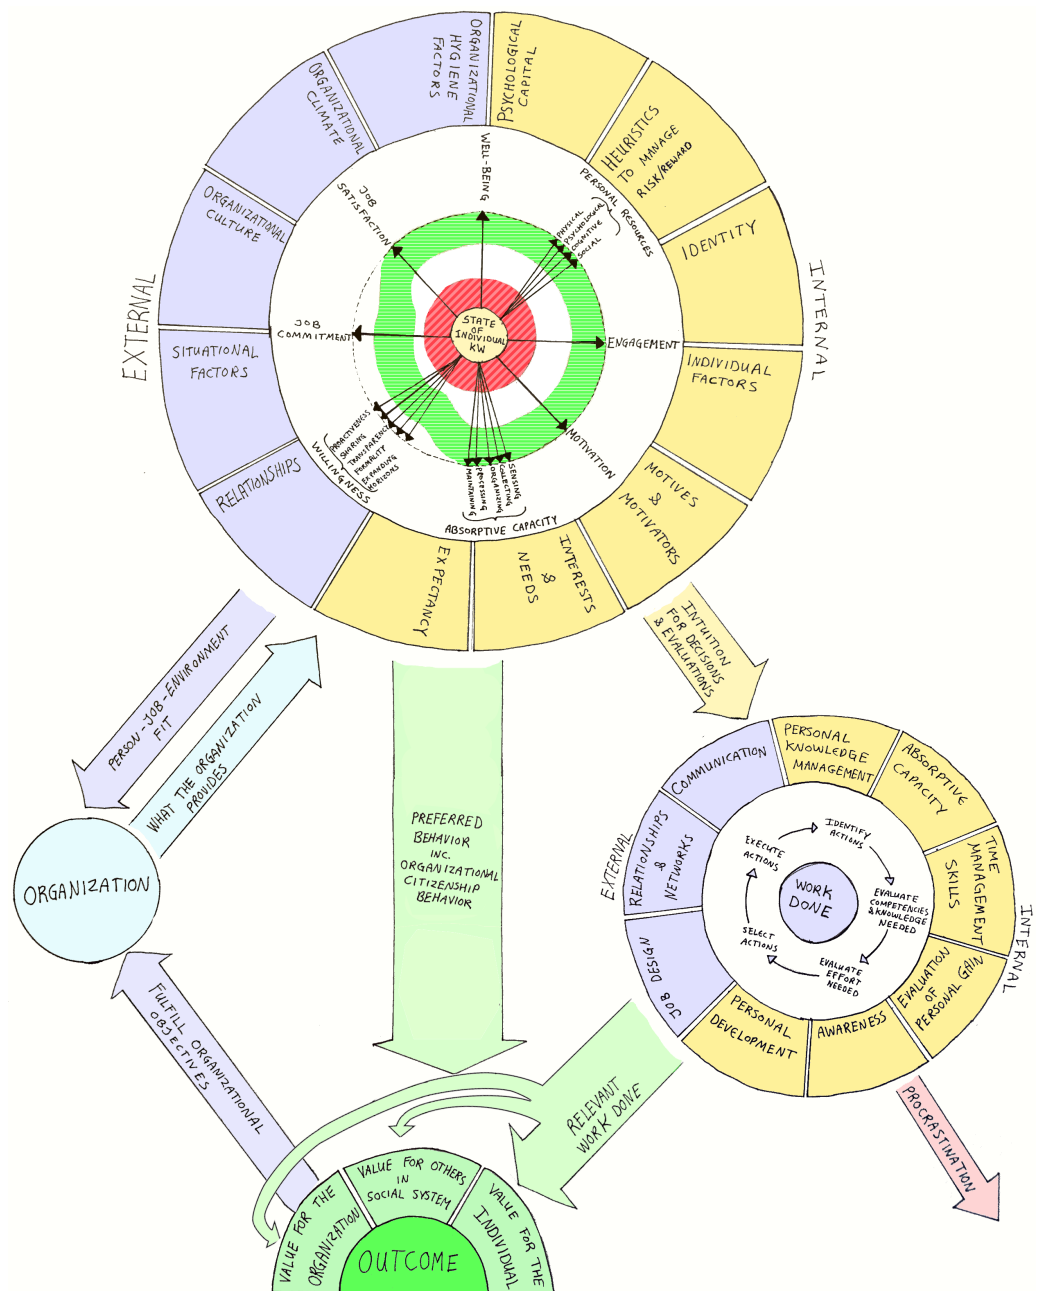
EXTERNAL

INTERNAL

ORGANIZATIONAL HYGIENE FACTORS

ORGANIZATIONAL CLIMATE

ORGANIZATIONAL CULTURE

SITUATIONAL FACTORS

RELATIONSHIPS

PSYCHOLOGICAL CAPITAL

HEURISTICS TO MANAGE RISK/REWARD

IDENTITY

INDIVIDUAL FACTORS

MOTIVES & MOTIVATORS

INTERESTS & NEEDS

EXPECTANCY

WELL-BEING

JOB SATISFACTION

PERSONAL RESOURCES

PHYSICAL PSYCHOLOGICAL COGNITIVE SOCIAL

JOB COMMITMENT

ENGAGEMENT

STATE OF INDIVIDUAL KW

MOTIVATION

WILLINGNESS

PROACTIVENESS SHARING TRANSPARENCY FORMALITY EXPANDING HORIZONS

SENSING COLLECTING ORGANIZING PROCESSING MAINTAINING

ABSORPTIVE CAPACITY

INTUITION FOR DECISIONS & EVALUATIONS

PERSON-JOB-ENVIRONMENT FIT

WHAT THE ORGANIZATION PROVIDES

ORGANIZATION

PREFERRED BEHAVIOR INC. ORGANIZATIONAL CITIZENSHIP BEHAVIOR

FULFILL ORGANIZATIONAL OBJECTIVES

RELEVANT WORK DONE

VALUE FOR THE ORGANIZATION

VALUE FOR OTHERS IN SOCIAL SYSTEM

VALUE FOR THE INDIVIDUAL

OUTCOME

COMMUNICATION

PERSONAL KNOWLEDGE MANAGEMENT

ABSORPTIVE CAPACITY

TIME MANAGEMENT SKILLS

EVALUATION OF PERSONAL GAIN

AWARENESS

PERSONAL DEVELOPMENT

JOB DESIGN

RELATIONSHIPS & NETWORKS

EXTERNAL

INTERNAL

IDENTIFY ACTIONS

EVALUATE COMPETENCIES & KNOWLEDGE NEEDED

EVALUATE EFFORT NEEDED

SELECT ACTIONS

EXECUTE ACTIONS

WORK DONE

PROCRASTINATION